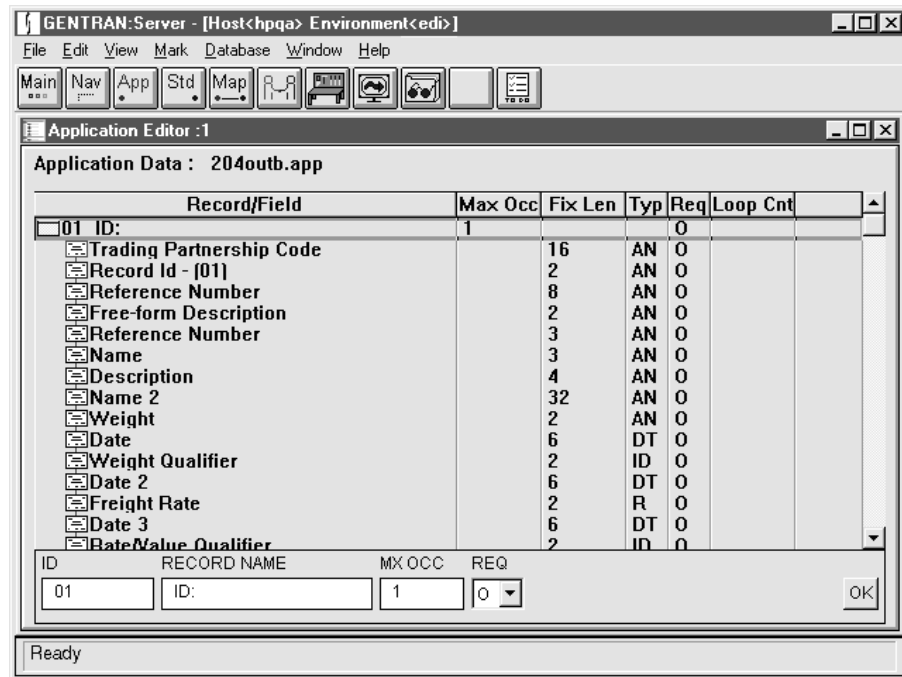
GENTRAN:Server - [Host<hpqa> Environment<edi>]

File Edit View Mark Database Window Help

Main Nav App Std Map

Application Editor :1

Application Data : 204outb.app

| Record/Field | Max Occ | Fix Len | Typ | Req | Loop Cnt | |
|---|---|---|---|---|---|---|
| 01 ID: | 1 | | | O | | |
| Trading Partnership Code | | 16 | AN | O | | |
| Record Id - (01) | | 2 | AN | O | | |
| Reference Number | | 8 | AN | O | | |
| Free-form Description | | 2 | AN | O | | |
| Reference Number | | 3 | AN | O | | |
| Name | | 3 | AN | O | | |
| Description | | 4 | AN | O | | |
| Name 2 | | 32 | AN | O | | |
| Weight | | 2 | AN | O | | |
| Date | | 6 | DT | O | | |
| Weight Qualifier | | 2 | ID | O | | |
| Date 2 | | 6 | DT | O | | |
| Freight Rate | | 2 | R | O | | |
| Date 3 | | 6 | DT | O | | |
| Rate/Value Qualifier | | 2 | ID | O | | |

ID RECORD NAME MX OCC REQ

01 ID: 1 O

OK

Ready